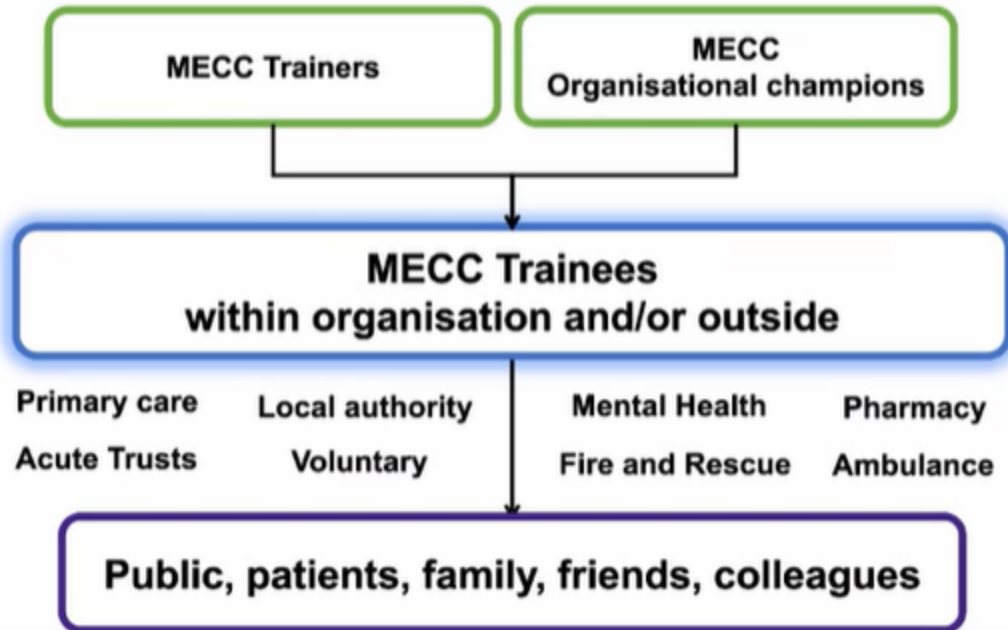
MECC Trainers

MECC
Organisational champions

MECC Trainees
within organisation and/or outside

Primary care
Acute Trusts

Local authority
Voluntary

Mental Health
Fire and Rescue

Pharmacy
Ambulance

Public, patients, family, friends, colleagues